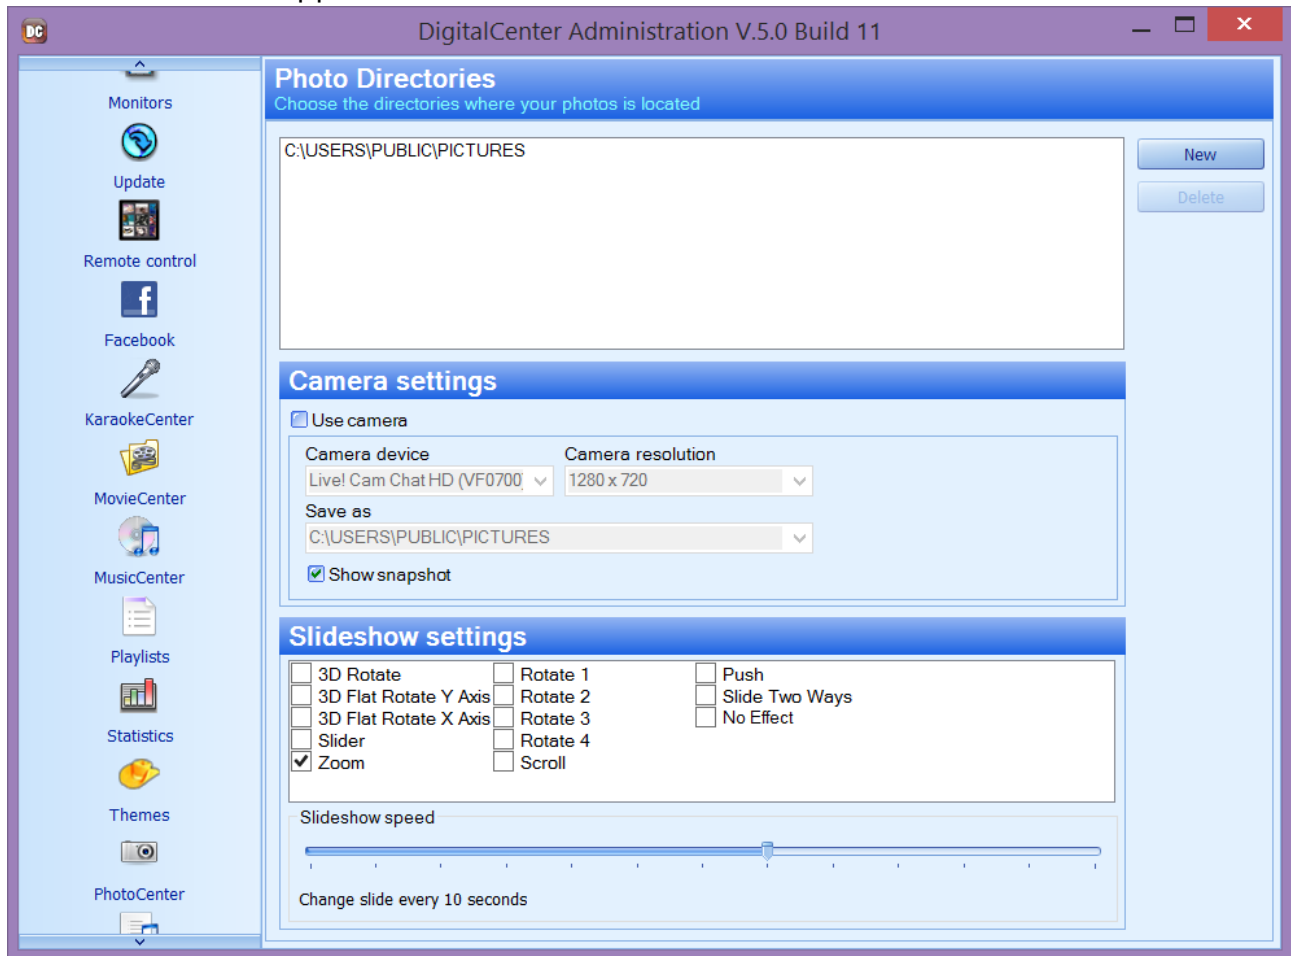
DigitalCenter Administration V.5.0 Build 11

Monitors
Update
Remote control
Facebook
KaraokeCenter
MovieCenter
MusicCenter
Playlists
Statistics
Themes
PhotoCenter

Photo Directories
Choose the directories where your photos is located

C:\USERS\PUBLIC\PICTURES

New
Delete

Camera settings

Use camera

Camera device
Live! Cam Chat HD (VF0700)
Camera resolution
1280 x 720
Save as
C:\USERS\PUBLIC\PICTURES
Show snapshot

Slideshow settings

3D Rotate
3D Flat Rotate Y Axis
3D Flat Rotate X Axis
Slider
Zoom
Rotate 1
Rotate 2
Rotate 3
Rotate 4
Scroll
Push
Slide Two Ways
No Effect

Slideshow speed

Change slide every 10 seconds